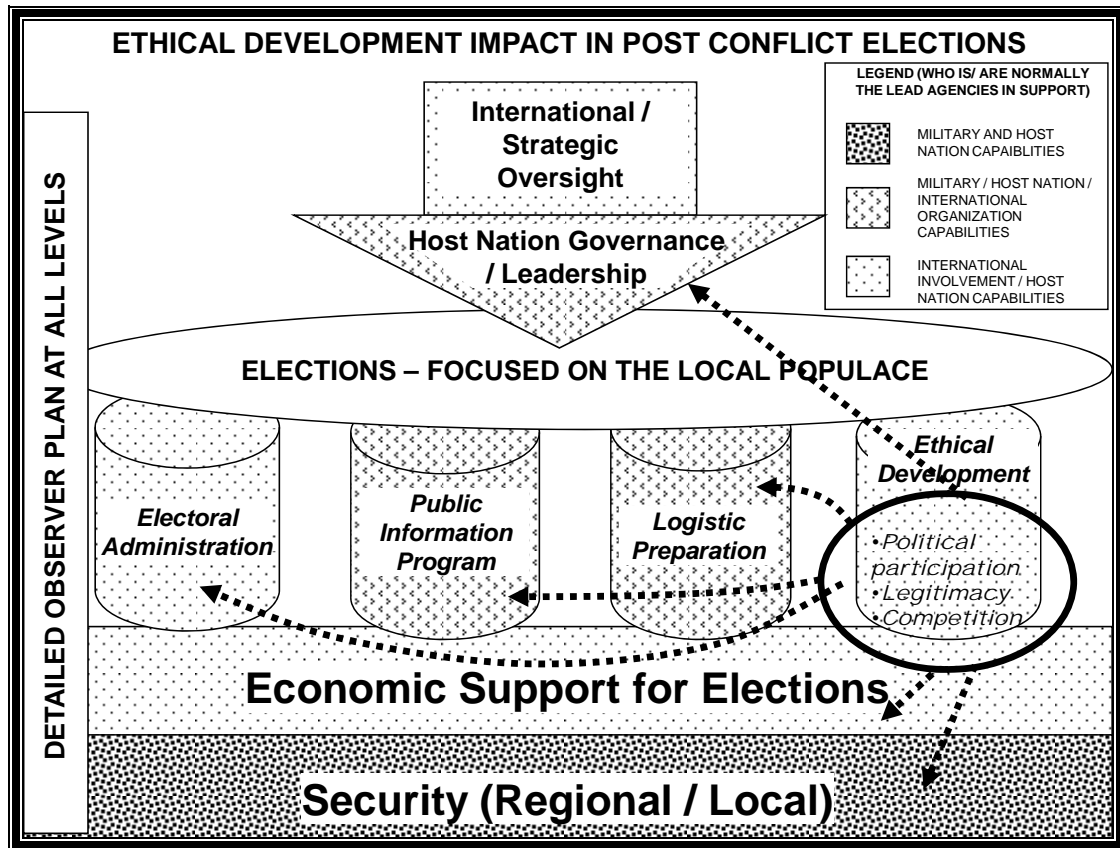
ETHICAL DEVELOPMENT IMPACT IN POST CONFLICT ELECTIONS

LEGEND (WHO IS/ ARE NORMALLY THE LEAD AGENCIES IN SUPPORT)

MILITARY AND HOST NATION CAPABLITIES

MILITARY / HOST NATION / INTERNATIONAL ORGANIZATION CAPABILITIES

INTERNATIONAL INVOLVEMENT / HOST NATION CAPABILITIES

DETAILED OBSERVER PLAN AT ALL LEVELS

International / Strategic Oversight

Host Nation Governance / Leadership

ELECTIONS – FOCUSED ON THE LOCAL POPULACE

Electoral Administration

Public Information Program

Logistic Preparation

Ethical Development

•Political participation
•Legitimacy
•Competition

Economic Support for Elections

Security (Regional / Local)